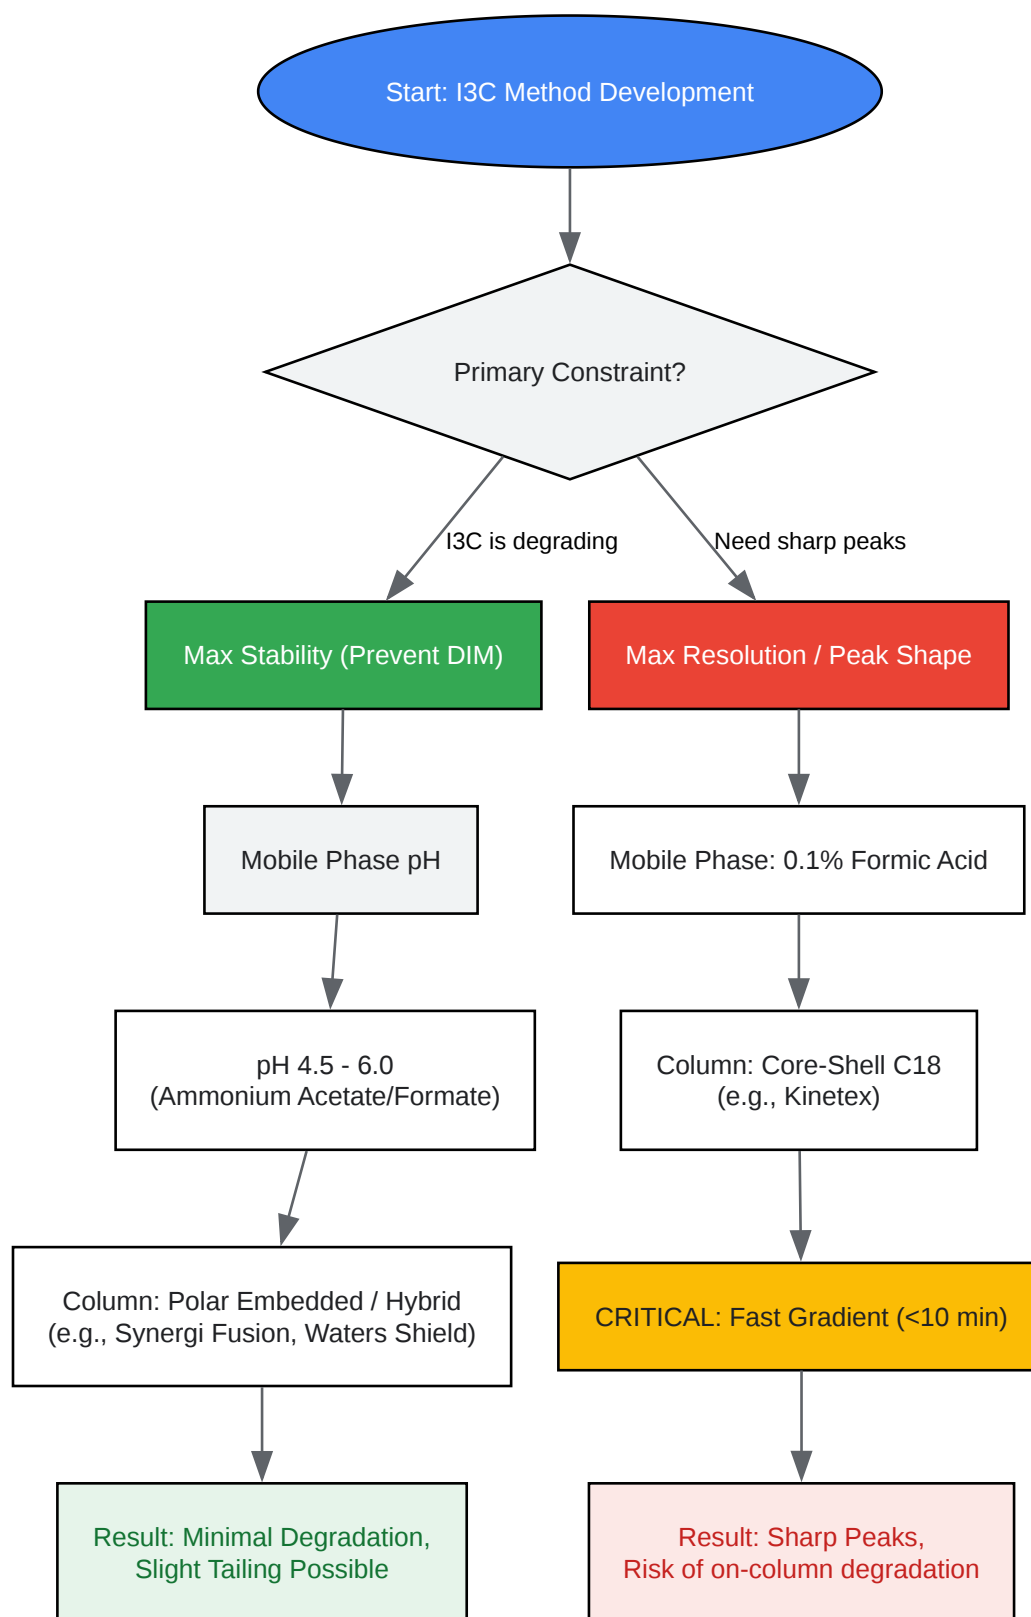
Start: I3C Method Development

Primary Constraint?

I3C is degrading

Need sharp peaks

Max Stability (Prevent DIM)

Max Resolution / Peak Shape

Mobile Phase pH

Mobile Phase: 0.1% Formic Acid

pH 4.5 - 6.0
(Ammonium Acetate/Formate)

Column: Core-Shell C18
(e.g., Kinetex)

Column: Polar Embedded / Hybrid
(e.g., Synergi Fusion, Waters Shield)

CRITICAL: Fast Gradient (<10 min)

Result: Minimal Degradation,
Slight Tailing Possible

Result: Sharp Peaks,
Risk of on-column degradation